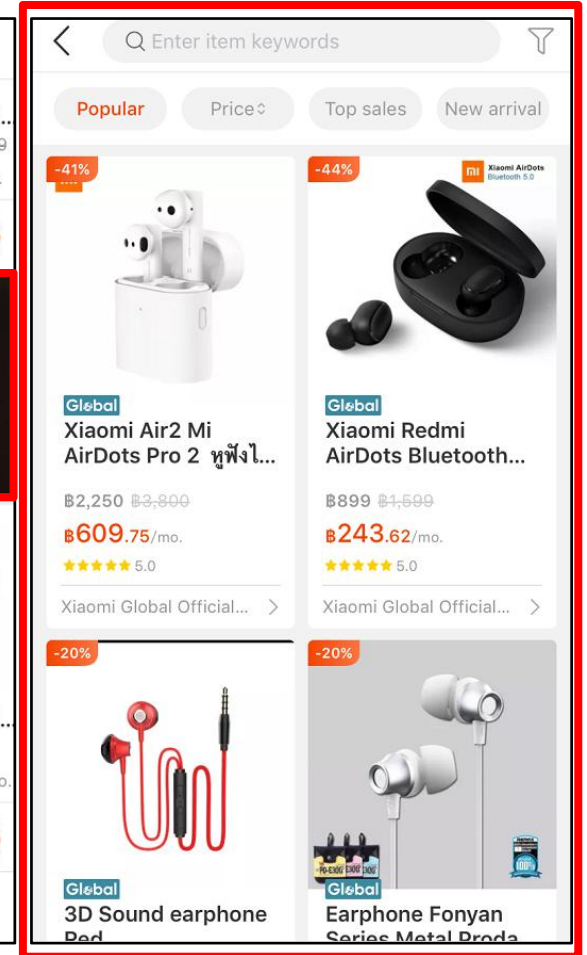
Enter item keywords

Popular

Price

Top sales

New arrival

-41%

Global

Xiaomi Air2 Mi AirDots Pro 2 หูฟังไ...

฿2,250 ฿3,800

฿609.75/mo.

5.0

Xiaomi Global Official...

-44%

Xiaomi AirDots Bluetooth 5.0

Global

Xiaomi Redmi AirDots Bluetooth...

฿899 ฿1,599

฿243.62/mo.

5.0

Xiaomi Global Official...

-20%

Global

3D Sound earphone Red

-20%

Global

Earphone Fonyan Series Metal Proda